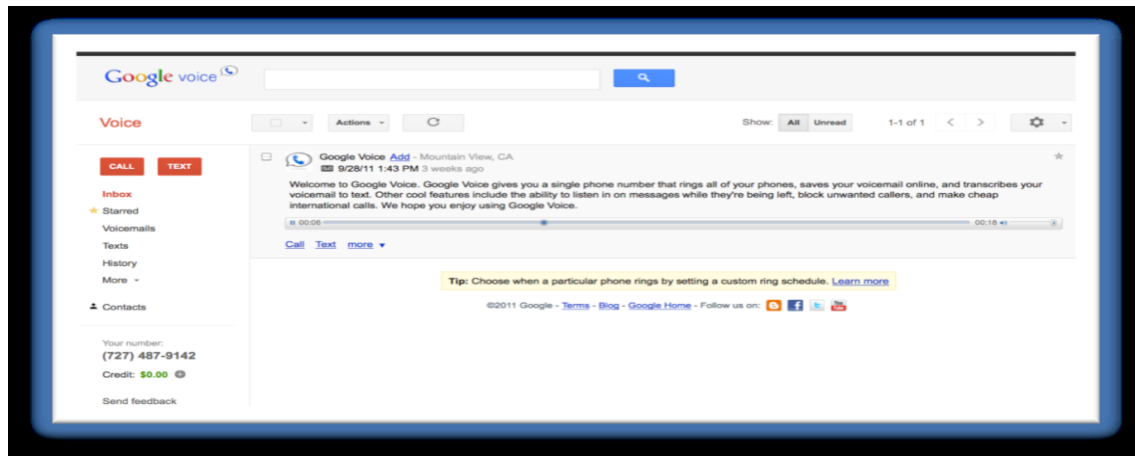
Google voice

Voice

Actions

Show: All Unread

1-1 of 1

CALL TEXT

Inbox
Starred
Voicemails
Texts
History
More

Contacts

Your number:
(727) 487-9142
Credit: $0.00

Send feedback

Google Voice Add - Mountain View, CA
9/28/11 1:43 PM 3 weeks ago

Welcome to Google Voice. Google Voice gives you a single phone number that rings all of your phones, saves your voicemail online, and transcribes your voicemail to text. Other cool features include the ability to listen in on messages while they're being left, block unwanted callers, and make cheap international calls. We hope you enjoy using Google Voice.

00:06 00:18

Call Text more

Tip: Choose when a particular phone rings by setting a custom ring schedule. Learn more

©2011 Google - Terms - Blog - Google Home - Follow us on: